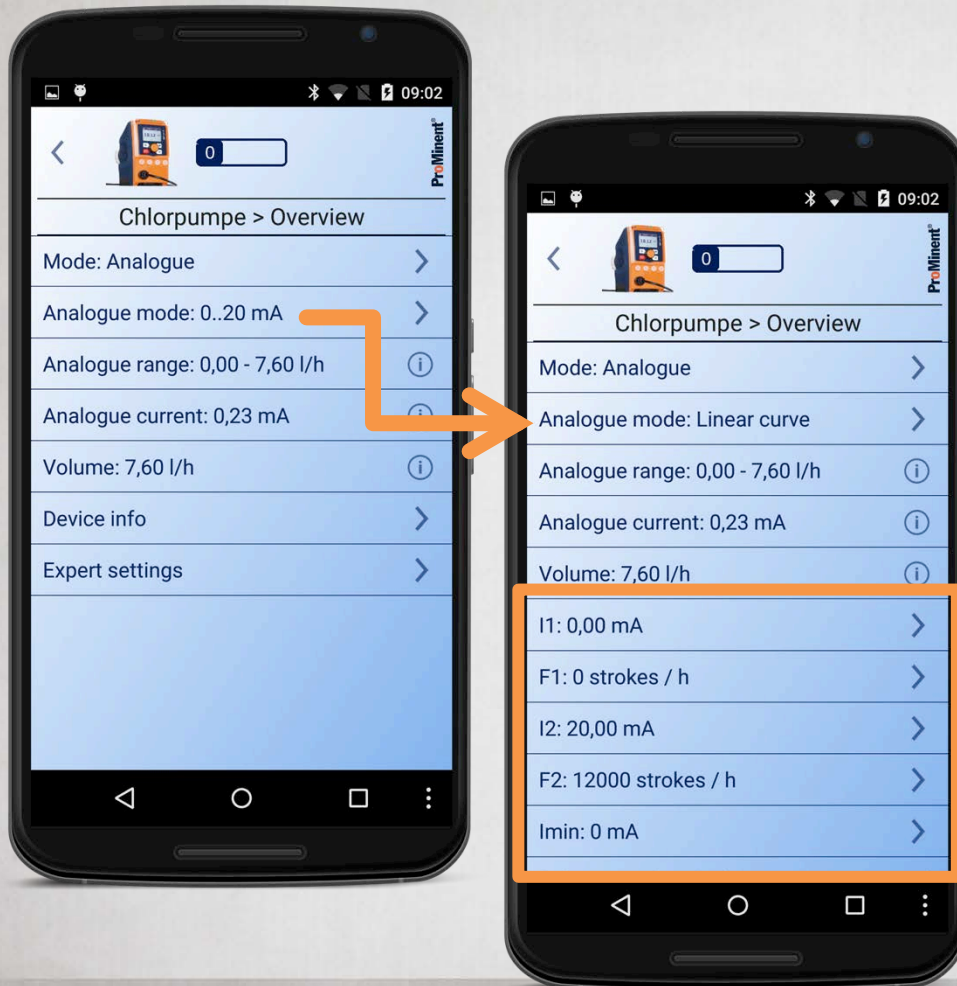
09:02

0

ProMinent®

Chlorpumpe > Overview

Mode: Analogue

Analogue mode: 0..20 mA

Analogue range: 0,00 - 7,60 l/h

Analogue current: 0,23 mA

Volume: 7,60 l/h

Device info

Expert settings

09:02

0

ProMinent®

Chlorpumpe > Overview

Mode: Analogue

Analogue mode: Linear curve

Analogue range: 0,00 - 7,60 l/h

Analogue current: 0,23 mA

Volume: 7,60 l/h

I1: 0,00 mA

F1: 0 strokes / h

I2: 20,00 mA

F2: 12000 strokes / h

Imin: 0 mA